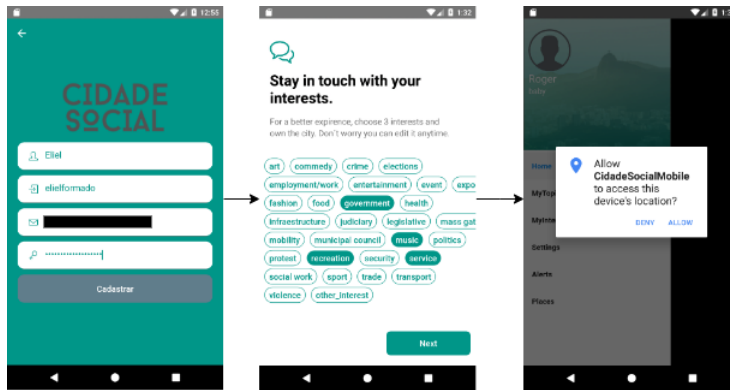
12:55

CIDADE SOCIAL

Eliel

elielformado

Cadastrar

1:32

Stay in touch with your interests.

For a better expirence, choose 3 interests and own the city. Don't worry you can edit it anytime.

art commedy crime elections employment/work entertainment event expo fashion food government health infraestructure judiciary legislative mass gat mobility municipal council music politics protest recreation security service social work sport trade transport violence other_interest

Next

Roger
Italy

Home
MyTop
MyInte
Settings
Alerts
Places

Allow CidadeSocialMobile to access this device's location?

DENY ALLOW